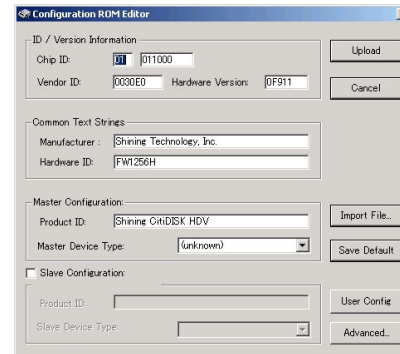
Configuration ROM Editor

ID / Version Information

Chip ID: 01 011000

Vendor ID: 0030E0 Hardware Version: 0F911

Upload

Cancel

Common Text Strings

Manufacturer : Shining Technology, Inc.

Hardware ID: FW1256H

Master Configuration

Product ID: Shining CitiDISK HDV

Master Device Type: (unknown)

Import File..

Save Default

Slave Configuration

Product ID:

Slave Device Type:

User Config

Advanced..